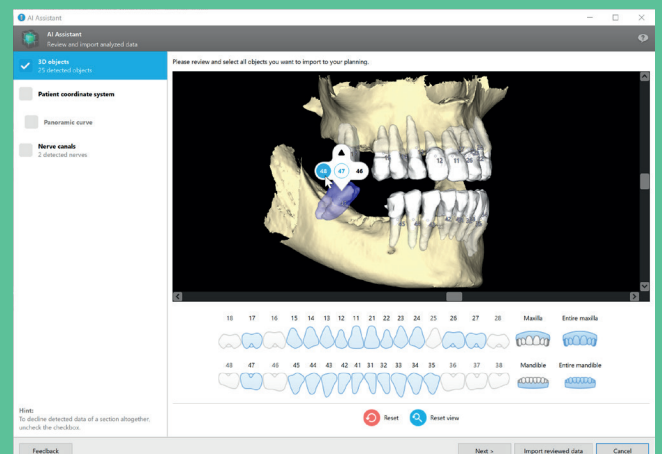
AI Assistant

AI Assistant
Review and import analyzed data

3D objects
25 detected objects

Patient coordinate system

Panoramic curve

Nerve canals
2 detected nerves

Hint:
To decline detected data of a section altogether, uncheck the checkbox.

Please review and select all objects you want to import to your planning.

48 47 46

12 11 21

| 18 | 17 | 16 | 15 | 14 | 13 | 12 | 11 | 21 | 22 | 23 | 24 | 25 | 26 | 27 | 28 | Maxilla | Entire maxilla |
|---|---|---|---|---|---|---|---|---|---|---|---|---|---|---|---|---|---|
| 48 | 47 | 46 | 45 | 44 | 43 | 42 | 41 | 31 | 32 | 33 | 34 | 35 | 36 | 37 | 38 | Mandible | Entire mandible |

Reset
Reset view

Feedback
Next >
Import reviewed data
Cancel